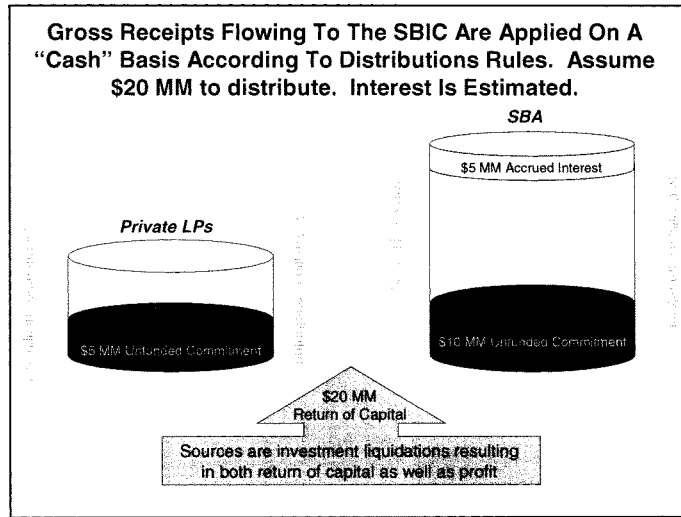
Gross Receipts Flowing To The SBIC Are Applied On A "Cash" Basis According To Distributions Rules. Assume $20 MM to distribute. Interest Is Estimated.

SBA

$5 MM Accrued Interest

Private LPs

$5 MM Unfunded Commitment

$10 MM Unfunded Commitment

$20 MM
Return of Capital

Sources are investment liquidations resulting in both return of capital as well as profit